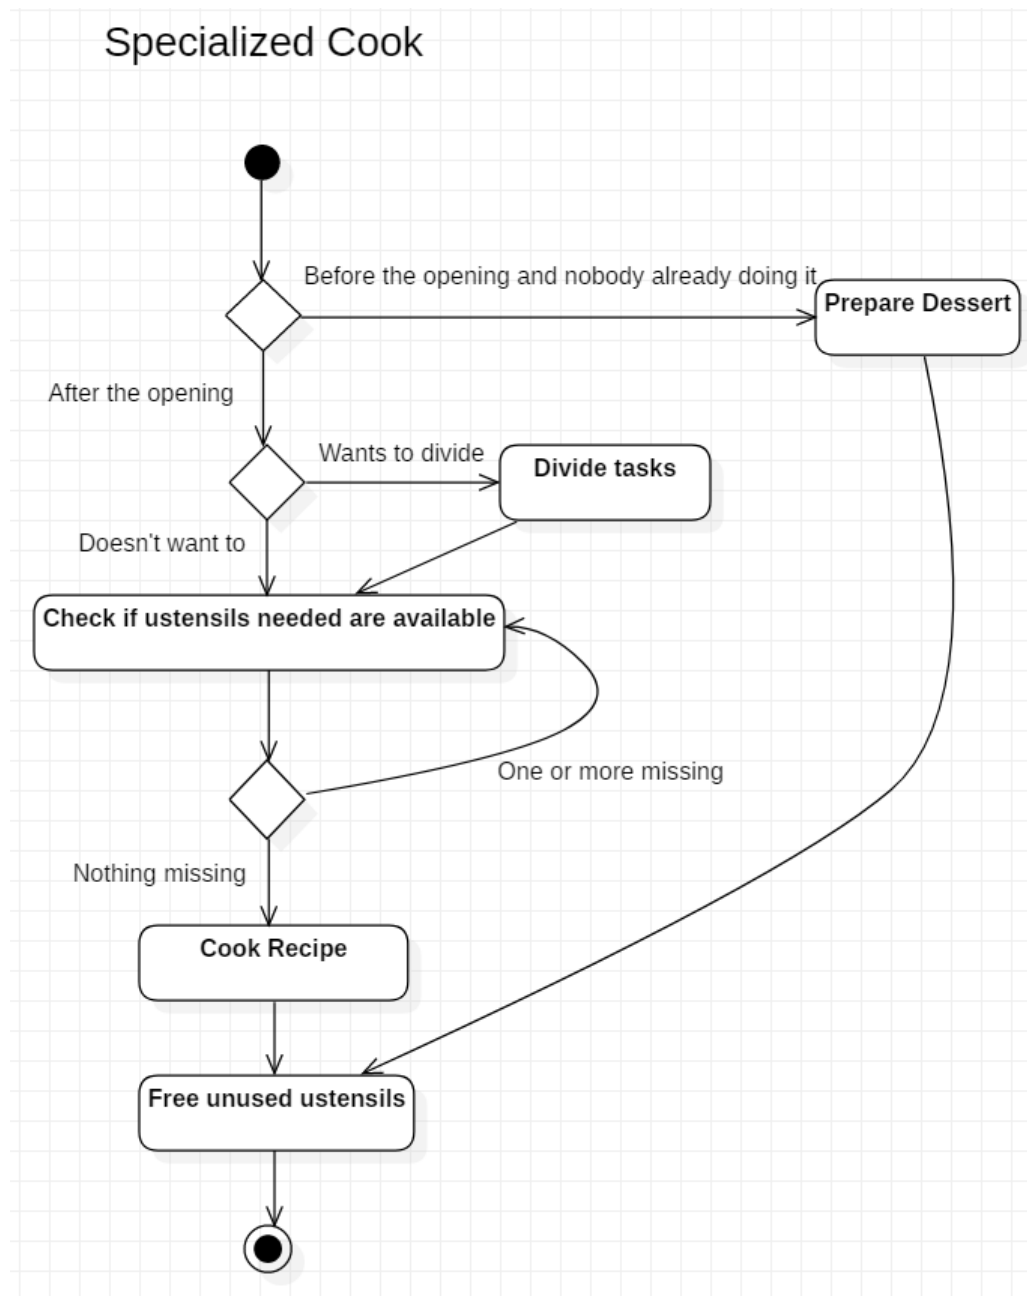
Specialized Cook

Before the opening and nobody already doing it

Prepare Dessert

After the opening

Wants to divide

Divide tasks

Doesn't want to

Check if ustensils needed are available

One or more missing

Nothing missing

Cook Recipe

Free unused ustensils